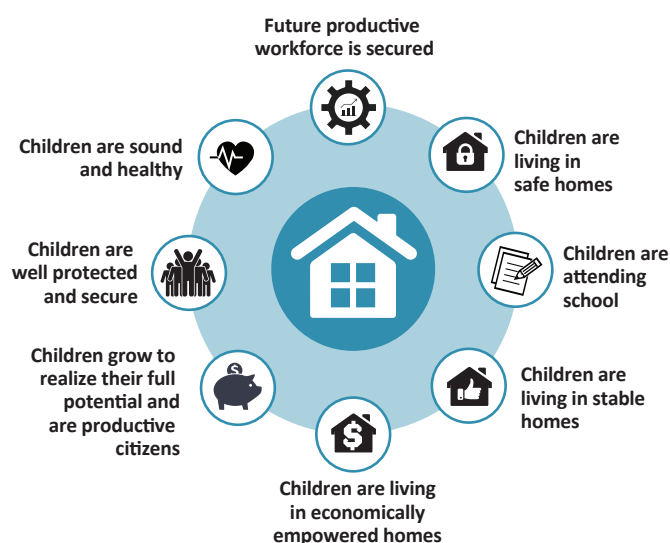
Future productive workforce is secured

Children are living in safe homes

Children are attending school

Children are living in stable homes

Children are living in economically empowered homes

Children grow to realize their full potential and are productive citizens

Children are well protected and secure

Children are sound and healthy